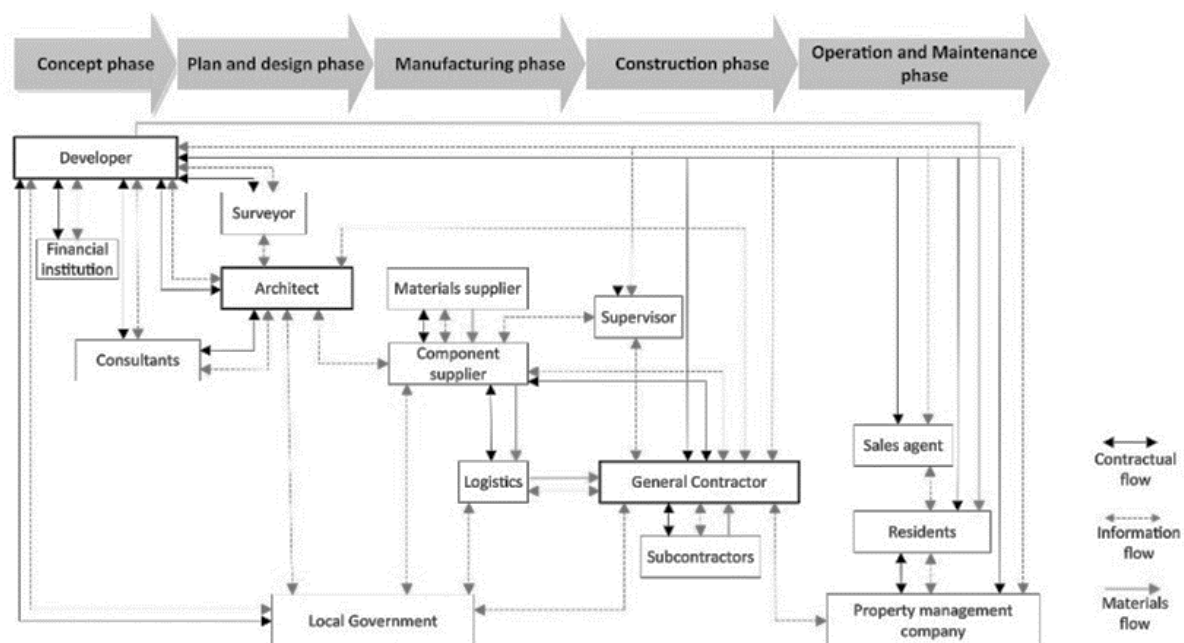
Concept phase
Plan and design phase
Manufacturing phase
Construction phase
Operation and Maintenance phase

Developer
Surveyor
Financial institution
Architect
Materials supplier
Supervisor
Consultants
Component supplier
Logistics
General Contractor
Subcontractors
Sales agent
Residents
Local Government
Property management company

Contractual flow
Information flow
Materials flow